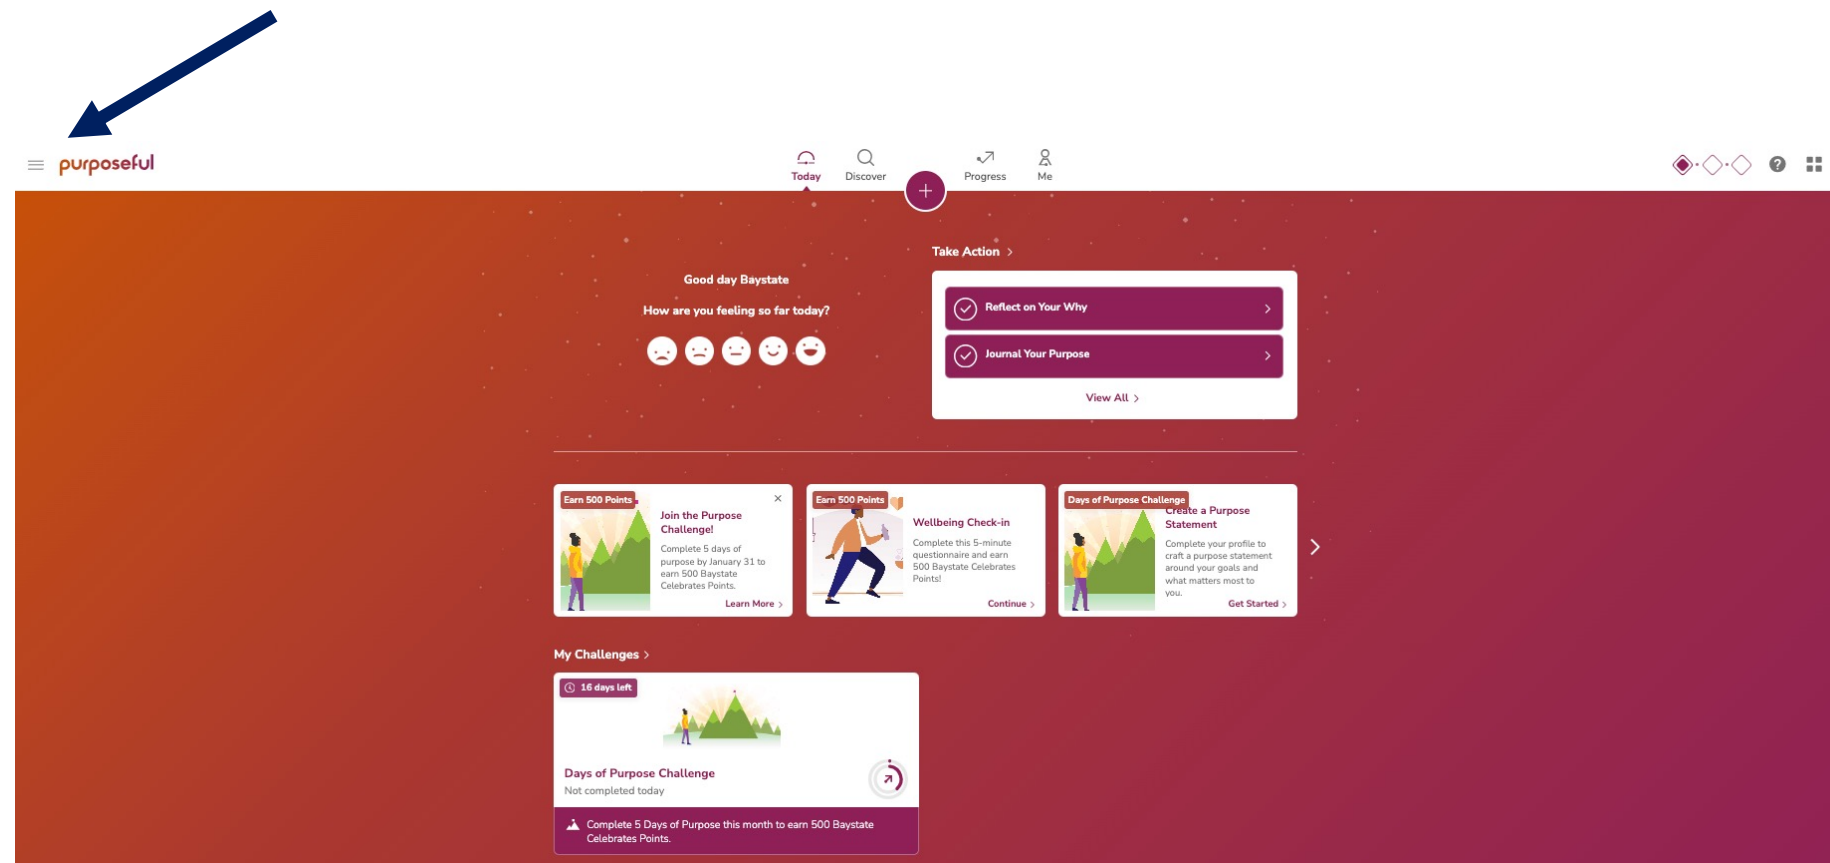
purposeful

Today
Discover
Progress
Me

Good day Baystate

How are you feeling so far today?

Take Action

Reflect on Your Why

Journal Your Purpose

View All

Earn 500 Points

Join the Purpose Challenge!

Complete 5 days of purpose by January 31 to earn 500 Baystate Celebrates Points.

Learn More

Earn 500 Points

Wellbeing Check-in

Complete this 5-minute questionnaire and earn 500 Baystate Celebrates Points!

Continue

Days of Purpose Challenge

Create a Purpose Statement

Complete your profile to craft a purpose statement around your goals and what matters most to you.

Get Started

My Challenges

16 days left

Days of Purpose Challenge

Not completed today

Complete 5 Days of Purpose this month to earn 500 Baystate Celebrates Points.